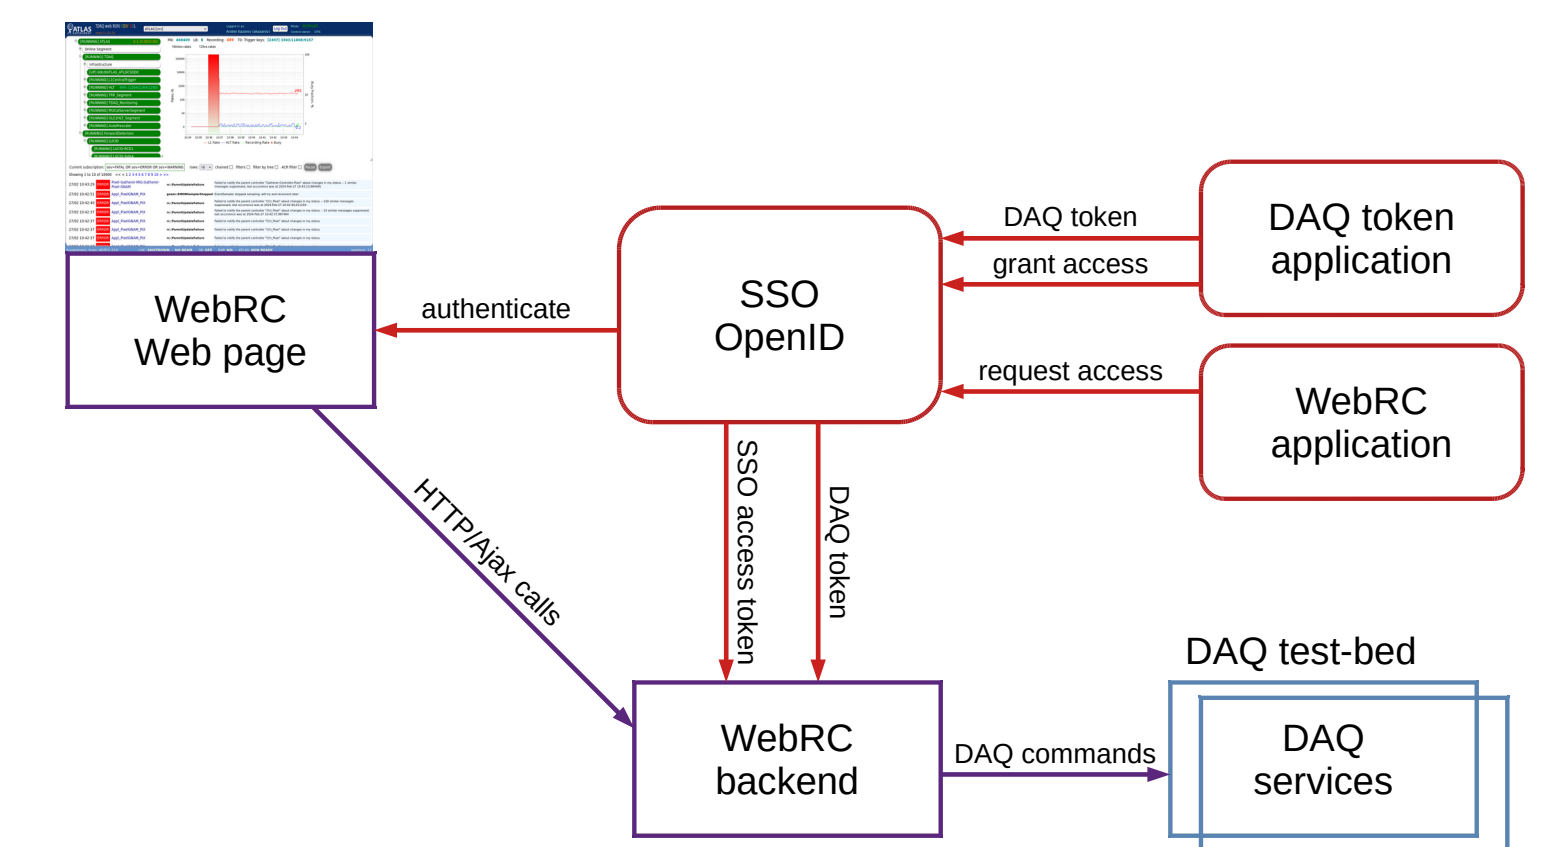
WebRC
Web page

authenticate

SSO
OpenID

DAQ token

grant access

DAQ token
application

request access

WebRC
application

HTTP/Ajax calls

SSO access token

DAQ token

WebRC
backend

DAQ commands

DAQ test-bed

DAQ
services